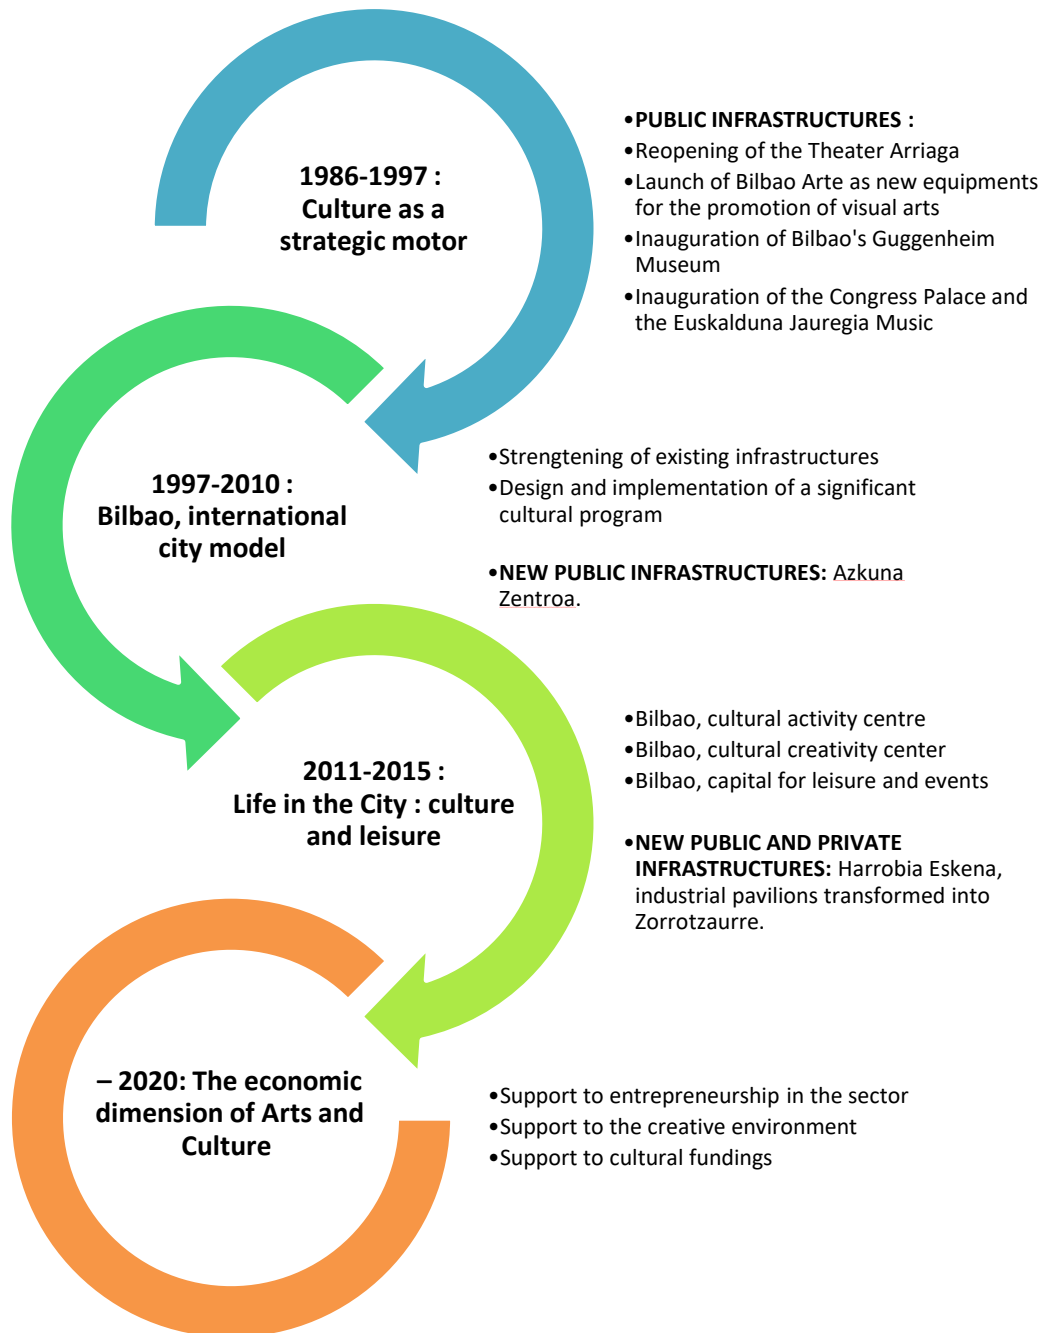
1986-1997 : Culture as a strategic motor

• PUBLIC INFRASTRUCTURES :
• Reopening of the Theater Arriaga
• Launch of Bilbao Arte as new equipments for the promotion of visual arts
• Inauguration of Bilbao's Guggenheim Museum
• Inauguration of the Congress Palace and the Euskalduna Jauregia Music

1997-2010 : Bilbao, international city model

• Strengtening of existing infrastructures
• Design and implementation of a significant cultural program

• NEW PUBLIC INFRASTRUCTURES: Azkuna Zentroa.

2011-2015 : Life in the City : culture and leisure

• Bilbao, cultural activity centre
• Bilbao, cultural creativity center
• Bilbao, capital for leisure and events

• NEW PUBLIC AND PRIVATE INFRASTRUCTURES: Harrobia Eskena, industrial pavilions transformed into Zorrotzaurre.

– 2020: The economic dimension of Arts and Culture

• Support to entrepreneurship in the sector
• Support to the creative environment
• Support to cultural fundings